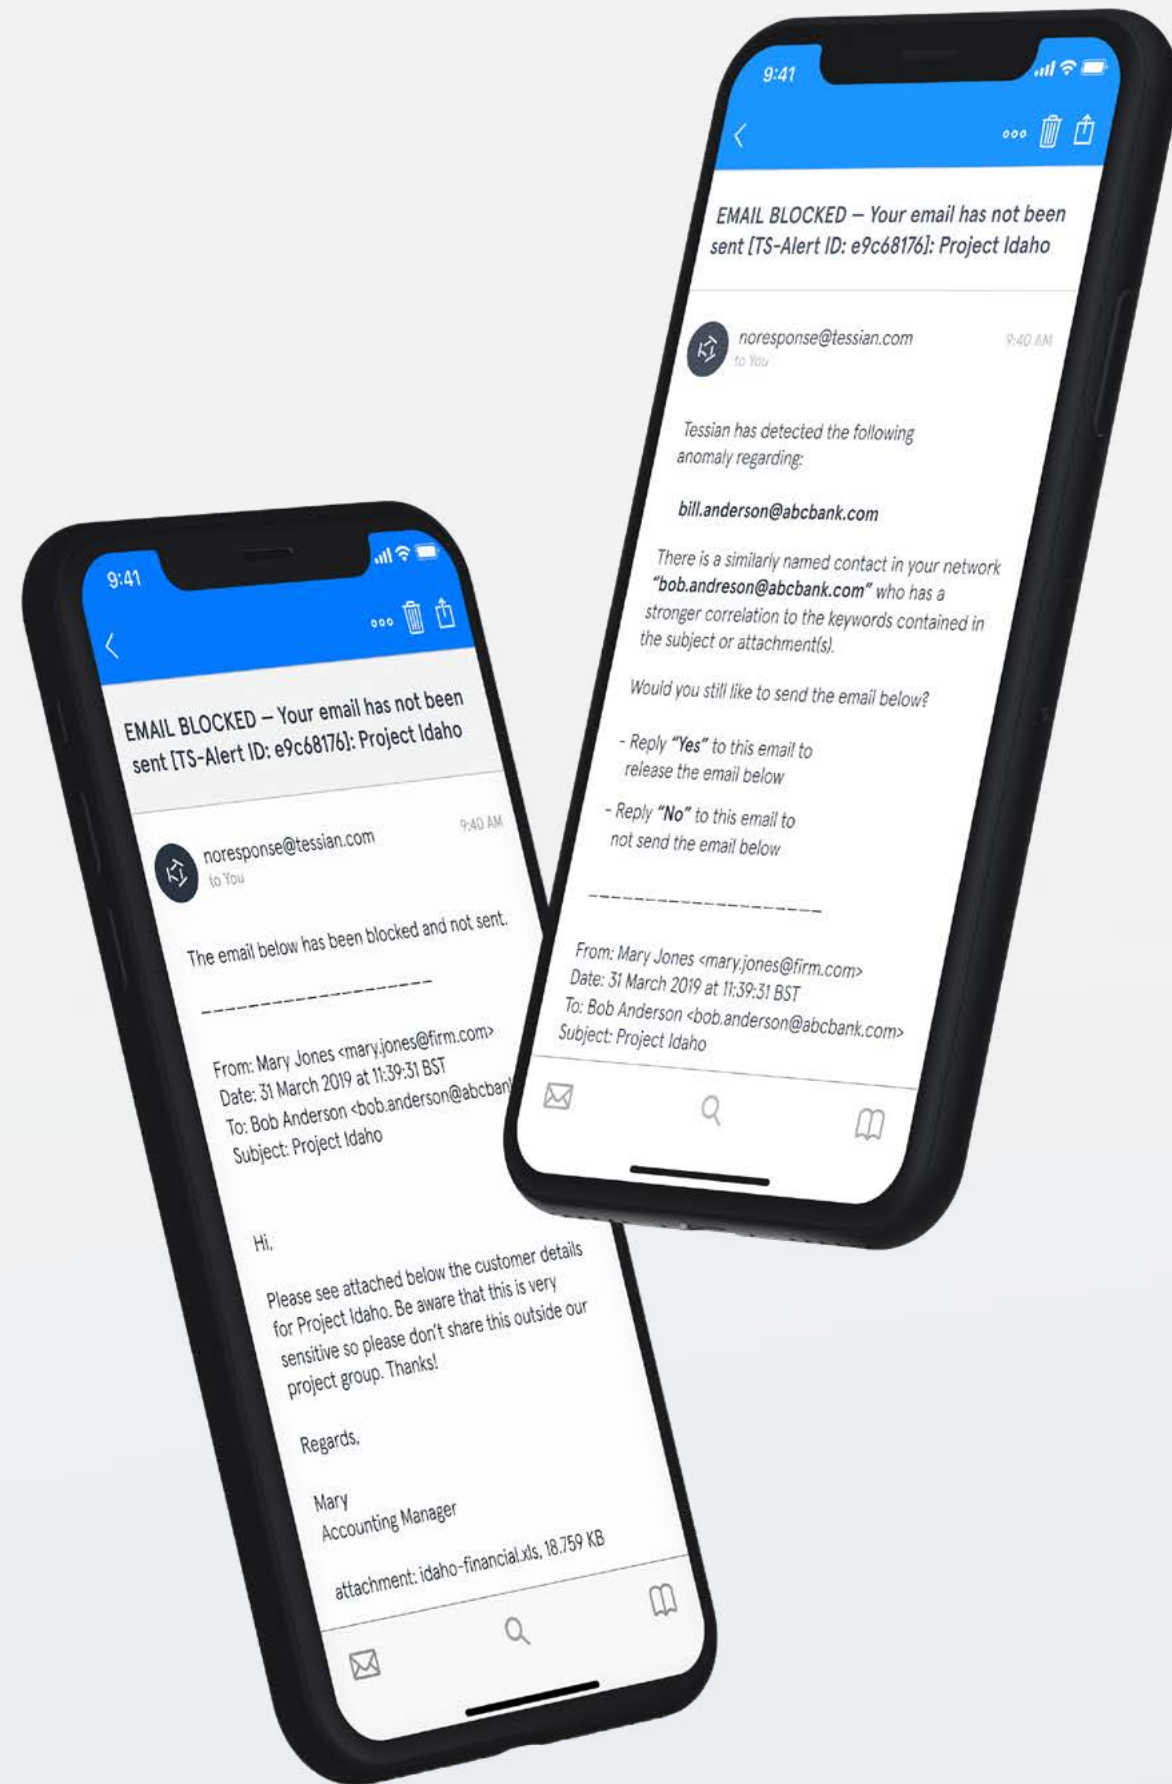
9:41

EMAIL BLOCKED – Your email has not been sent [TS-Alert ID: e9c68176]: Project Idaho

noresponse@tessian.com
to You
9:40 AM

The email below has been blocked and not sent.

--------------------

From: Mary Jones <mary.jones@firm.com>
Date: 31 March 2019 at 11:39:31 BST
To: Bob Anderson <bob.anderson@abcban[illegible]
Subject: Project Idaho

Hi,

Please see attached below the customer details for Project Idaho. Be aware that this is very sensitive so please don't share this outside our project group. Thanks!

Regards,

Mary
Accounting Manager

attachment: idaho-financial.xls, 18,759 KB

9:41

EMAIL BLOCKED – Your email has not been sent [TS-Alert ID: e9c68176]: Project Idaho

noresponse@tessian.com
to You
9:40 AM

Tessian has detected the following anomaly regarding:

bill.anderson@abcbank.com

There is a similarly named contact in your network "bob.andreson@abcbank.com" who has a stronger correlation to the keywords contained in the subject or attachment(s).

Would you still like to send the email below?

- Reply "Yes" to this email to release the email below

- Reply "No" to this email to not send the email below

--------------------

From: Mary Jones <mary.jones@firm.com>
Date: 31 March 2019 at 11:39:31 BST
To: Bob Anderson <bob.anderson@abcbank.com>
Subject: Project Idaho